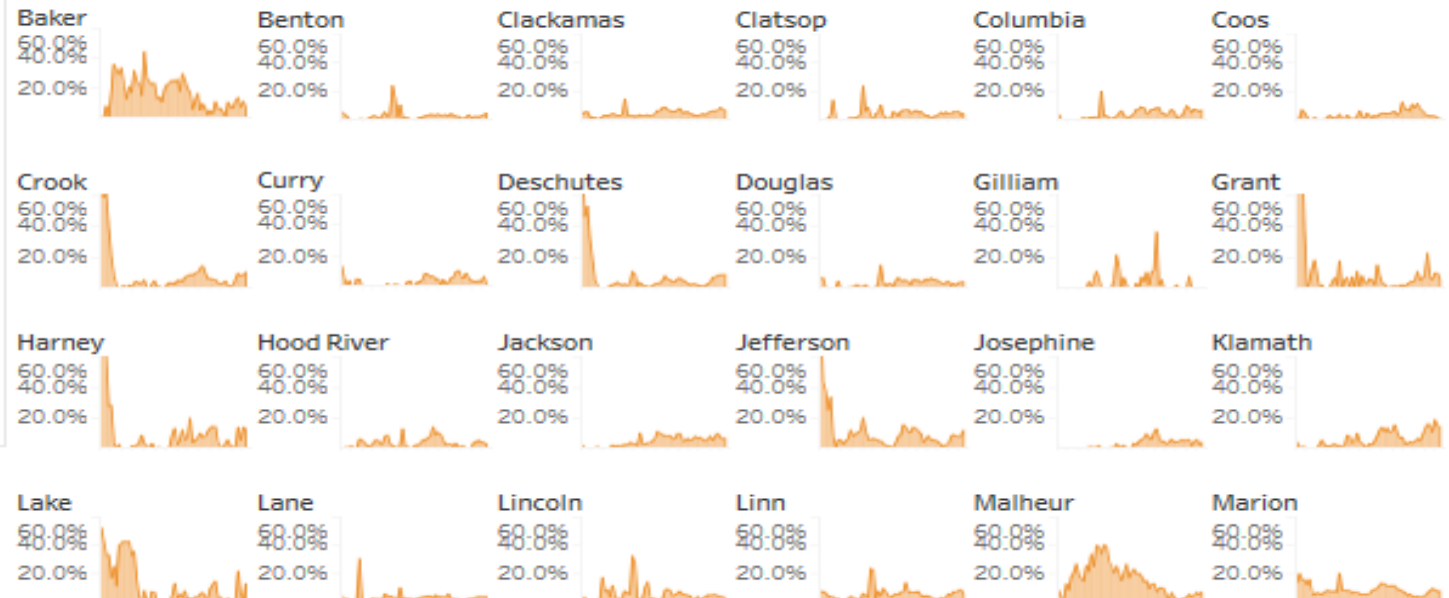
Baker
60.0%
40.0%
20.0%

Benton
60.0%
40.0%
20.0%

Clackamas
60.0%
40.0%
20.0%

Clatsop
60.0%
40.0%
20.0%

Columbia
60.0%
40.0%
20.0%

Coos
60.0%
40.0%
20.0%

Crook
60.0%
40.0%
20.0%

Curry
60.0%
40.0%
20.0%

Deschutes
60.0%
40.0%
20.0%

Douglas
60.0%
40.0%
20.0%

Gilliam
60.0%
40.0%
20.0%

Grant
60.0%
40.0%
20.0%

Harney
60.0%
40.0%
20.0%

Hood River
60.0%
40.0%
20.0%

Jackson
60.0%
40.0%
20.0%

Jefferson
60.0%
40.0%
20.0%

Josephine
60.0%
40.0%
20.0%

Klamath
60.0%
40.0%
20.0%

Lake
60.0%
40.0%
20.0%

Lane
60.0%
40.0%
20.0%

Lincoln
60.0%
40.0%
20.0%

Linn
60.0%
40.0%
20.0%

Malheur
60.0%
40.0%
20.0%

Marion
60.0%
40.0%
20.0%